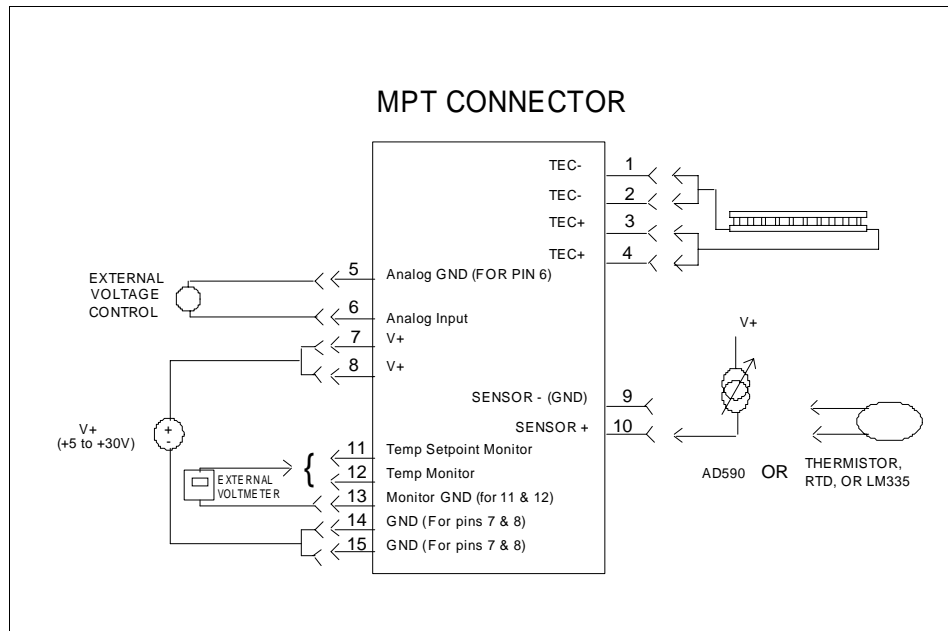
MPT CONNECTOR

TEC-
1
TEC-
2
TEC+
3
TEC+
4

EXTERNAL VOLTAGE CONTROL

5
Analog GND (FOR PIN 6)
6
Analog Input
7
V+
8
V+

V+

SENSOR - (GND)
9
SENSOR +
10

V+ (+5 to +30V)
+
-

11
Temp Setpoint Monitor
12
Temp Monitor
EXTERNAL VOLTMETER
13
Monitor GND (for 11 & 12)
14
GND (For pins 7 & 8)
15
GND (For pins 7 & 8)

AD590 OR THERMISTOR, RTD, OR LM335